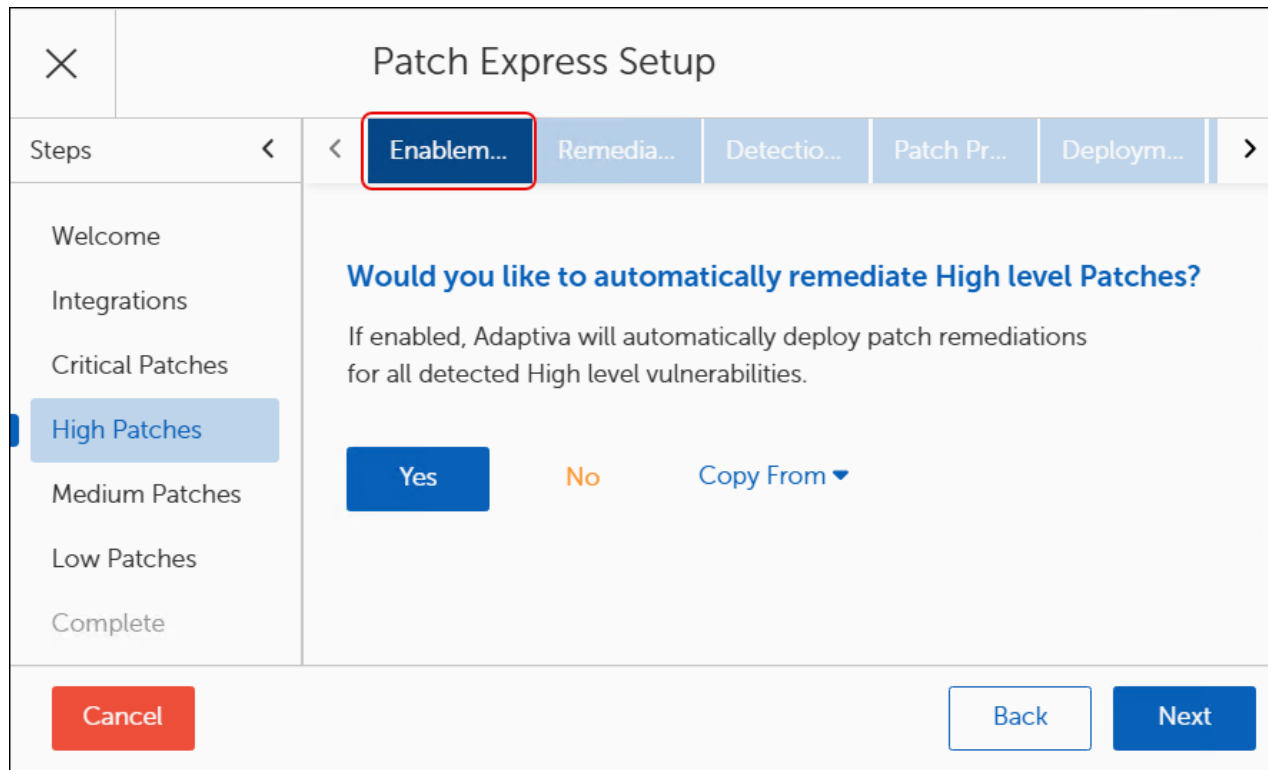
Patch Express Setup

Steps

Enablem... Remedia... Detectio... Patch Pr... Deploym...

Welcome

Integrations

Critical Patches

High Patches

Medium Patches

Low Patches

Complete

Would you like to automatically remediate High level Patches?

If enabled, Adaptiva will automatically deploy patch remediations for all detected High level vulnerabilities.

Yes No Copy From

Cancel

Back Next